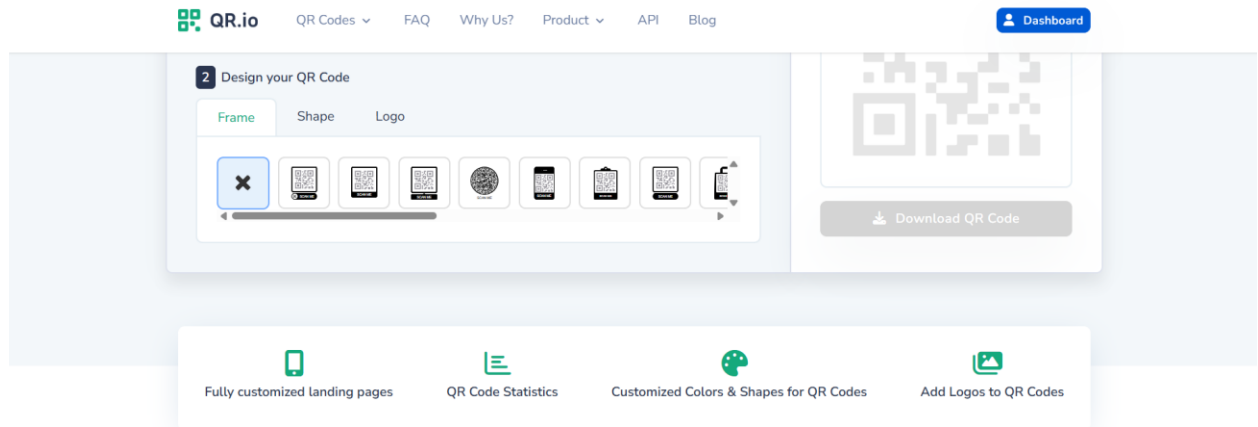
QR.io QR Codes FAQ Why Us? Product API Blog

Dashboard

2 Design your QR Code

Frame Shape Logo

Download QR Code

Fully customized landing pages

QR Code Statistics

Customized Colors & Shapes for QR Codes

Add Logos to QR Codes